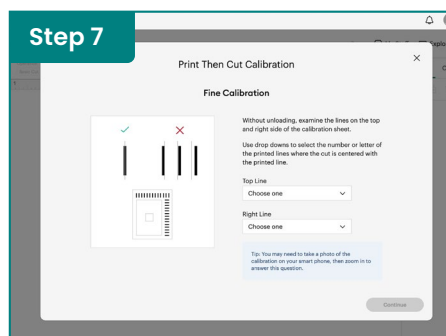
Step 7

Print Then Cut Calibration

Fine Calibration

Without unloading, examine the lines on the top and right side of the calibration sheet.

Use drop downs to select the number or letter of the printed lines where the cut is centered with the printed line.

Top Line

Choose one

Right Line

Choose one

Tip: You may need to take a photo of the calibration on your smart phone, then zoom in to answer this question.

Continue